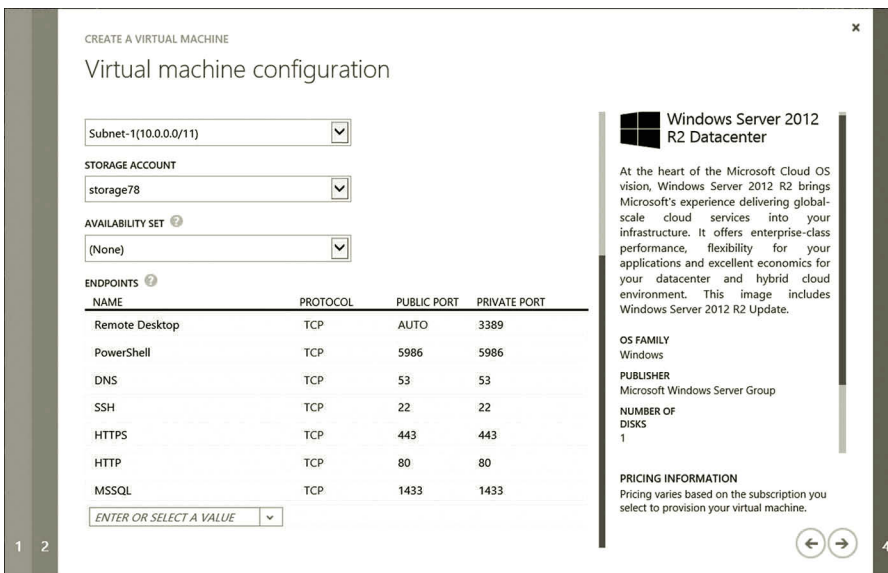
CREATE A VIRTUAL MACHINE

Virtual machine configuration

Subnet-1(10.0.0.0/11)

STORAGE ACCOUNT

storage78

AVAILABILITY SET

(None)

ENDPOINTS

| NAME | PROTOCOL | PUBLIC PORT | PRIVATE PORT |
|---|---|---|---|
| Remote Desktop | TCP | AUTO | 3389 |
| PowerShell | TCP | 5986 | 5986 |
| DNS | TCP | 53 | 53 |
| SSH | TCP | 22 | 22 |
| HTTPS | TCP | 443 | 443 |
| HTTP | TCP | 80 | 80 |
| MSSQL | TCP | 1433 | 1433 |

ENTER OR SELECT A VALUE

Windows Server 2012 R2 Datacenter

At the heart of the Microsoft Cloud OS vision, Windows Server 2012 R2 brings Microsoft's experience delivering global-scale cloud services into your infrastructure. It offers enterprise-class performance, flexibility for your applications and excellent economics for your datacenter and hybrid cloud environment. This image includes Windows Server 2012 R2 Update.

OS FAMILY
Windows

PUBLISHER
Microsoft Windows Server Group

NUMBER OF DISKS
1

PRICING INFORMATION
Pricing varies based on the subscription you select to provision your virtual machine.

1 2 4